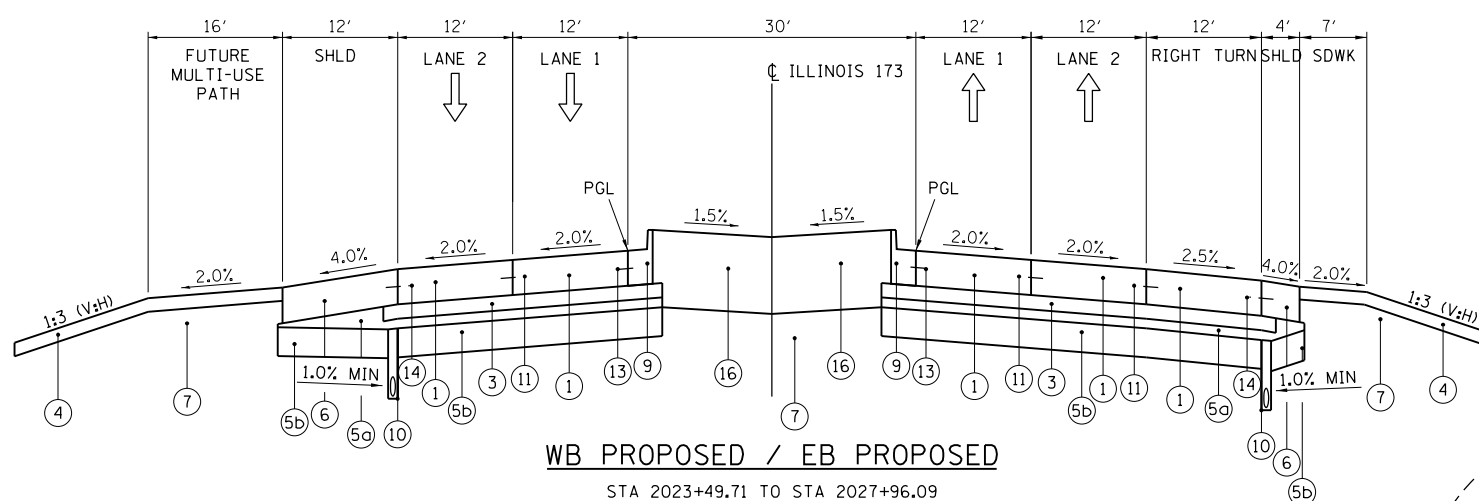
16′ 12′ 12′ 12′ 30′ 12′ 12′ 12′ 4′ 7′

FUTURE MULTI-USE PATH
SHLD
LANE 2
LANE 1
℄ ILLINOIS 173
LANE 1
LANE 2
RIGHT TURN
SHLD
SDWK

PGL
PGL

1.5%
1.5%
2.0%
2.0%
4.0%
2.0%
2.0%
2.0%
2.5%
4.0%
2.0%
1:3 (V:H)
1:3 (V:H)
1.0% MIN
1.0% MIN

4 7 5b 6 5a 10 14 1 5b 3 11 1 13 9 16 7 16 9 13 1 11 3 5b 1 11 1 5a 14 10 6 5b 7 4

WB PROPOSED / EB PROPOSED

STA 2023+49.71 TO STA 2027+96.09